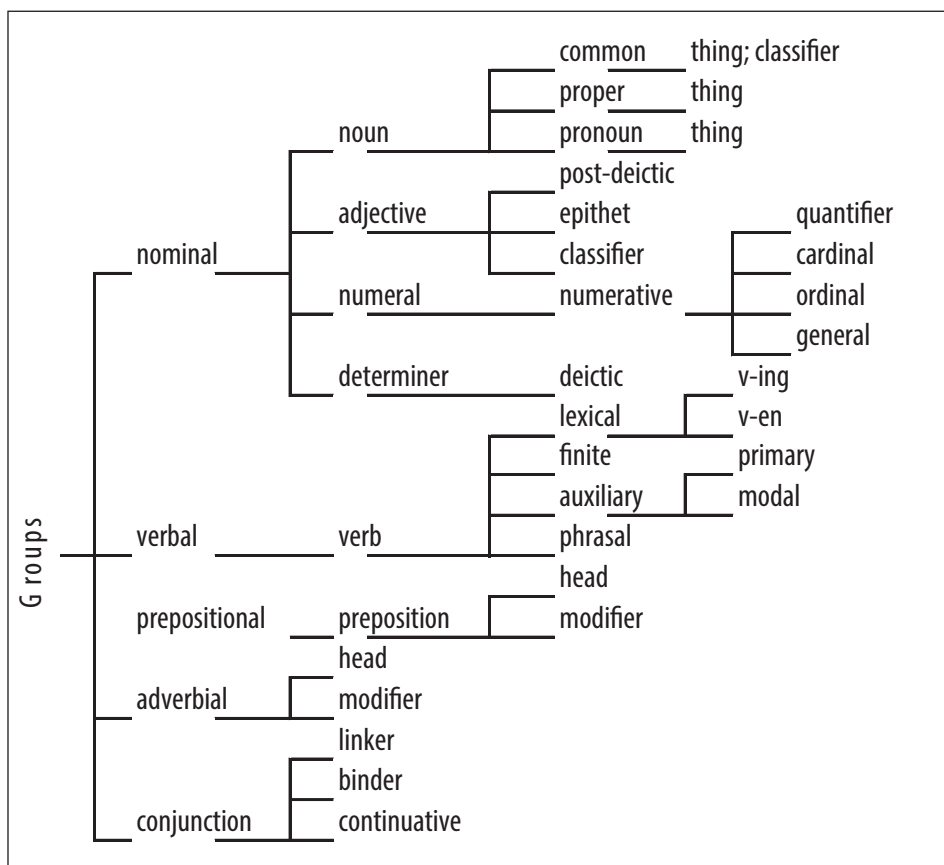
Groups

nominal
noun
common thing; classifier
proper thing
pronoun thing
adjective
post-deictic
epithet
classifier
numeral
numerative
quantifier
cardinal
ordinal
general
determiner
deictic

verbal
verb
lexical
v-ing
v-en
finite
primary
auxiliary
modal
phrasal

prepositional
preposition
head
modifier

adverbial
head
modifier

conjunction
linker
binder
continuative